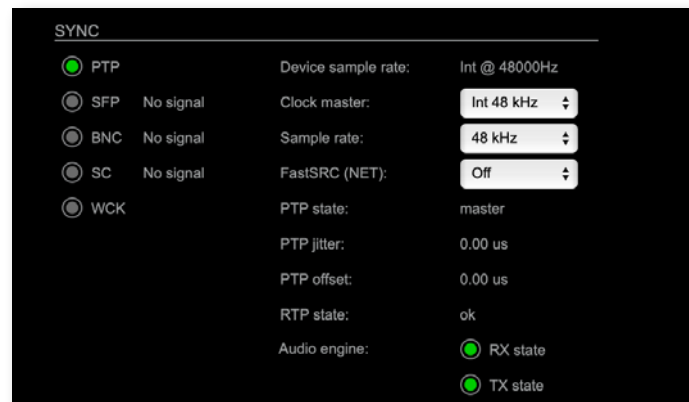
SYNC

PTP
SFP No signal
BNC No signal
SC No signal
WCK

| | |
|---|---|
| Device sample rate: | Int @ 48000Hz |
| Clock master: | Int 48 kHz |
| Sample rate: | 48 kHz |
| FastSRC (NET): | Off |
| PTP state: | master |
| PTP jitter: | 0.00 us |
| PTP offset: | 0.00 us |
| RTP state: | ok |
| Audio engine: | RX state |
| | TX state |